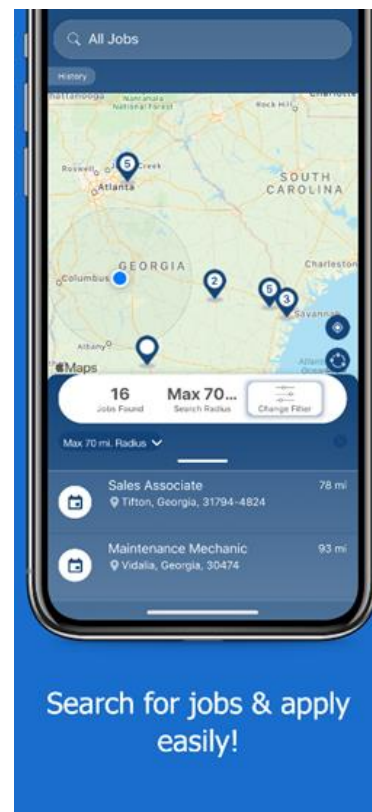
All Jobs

History

Chattanooga

Georgia
National Forest

Rock Hill

Charlotte

5

Roswell

Creek

Atlanta

SOUTH
CAROLINA

GEORGIA

Columbus

Charleston

2

5

3

Savannah

Albany

Maps

16
Jobs Found

Max 70...
Search Radius

Change Filter

Max 70 mi. Radius

Sales Associate
Tifton, Georgia, 31794-4824
78 mi

Maintenance Mechanic
Vidalia, Georgia, 30474
93 mi

Search for jobs & apply easily!